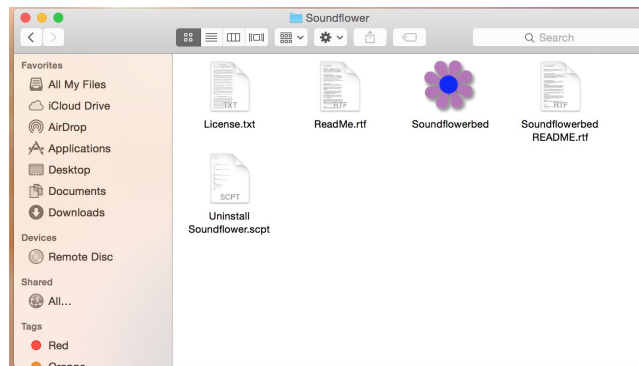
Soundflower

Search

Favorites
All My Files
iCloud Drive
AirDrop
Applications
Desktop
Documents
Downloads

Devices
Remote Disc

Shared
All...

Tags
Red
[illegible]

TXT
License.txt

RTF
ReadMe.rtf

Soundflowerbed

RTF
Soundflowerbed README.rtf

SCPT
Uninstall Soundflower.scpt